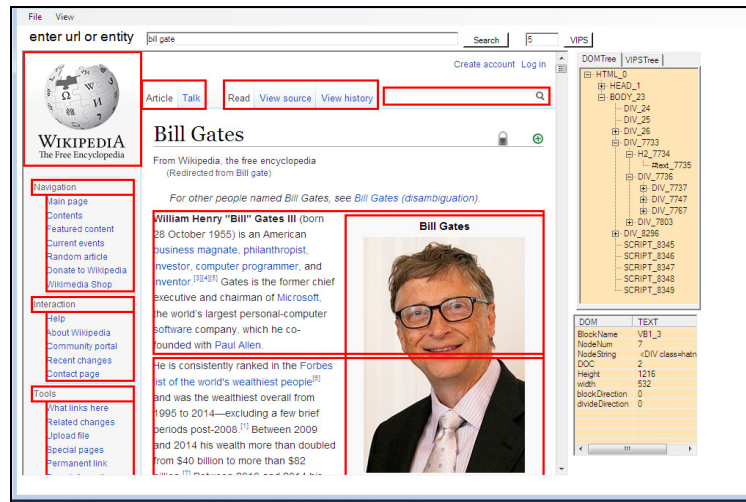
File View

enter url or entity bill gate Search 5 VIPS

WIKIPEDIA
The Free Encyclopedia

Article Talk

Read View source View history

Create account Log in

Bill Gates

From Wikipedia, the free encyclopedia
(Redirected from Bill gate)

For other people named Bill Gates, see Bill Gates (disambiguation).

William Henry "Bill" Gates III (born 28 October 1955) is an American business magnate, philanthropist, investor, computer programmer, and inventor.[3][4][5] Gates is the former chief executive and chairman of Microsoft, the world's largest personal-computer software company, which he co-founded with Paul Allen.

He is consistently ranked in the Forbes list of the world's wealthiest people[6] and was the wealthiest overall from 1995 to 2014—excluding a few brief periods post-2008.[1] Between 2009 and 2014 his wealth more than doubled from $40 billion to more than $82 billion.[7] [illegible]

Bill Gates

Navigation
Main page
Contents
Featured content
Current events
Random article
Donate to Wikipedia
Wikimedia Shop

Interaction
Help
About Wikipedia
Community portal
Recent changes
Contact page

Tools
What links here
Related changes
Upload file
Special pages
Permanent link

DOMTree VIPSTree
HTML_0
HEAD_1
BODY_23
DIV_24
DIV_25
DIV_26
DIV_7733
H2_7734
#text_7735
DIV_7736
DIV_7737
DIV_7747
DIV_7767
DIV_7803
DIV_8296
SCRIPT_8345
SCRIPT_8346
SCRIPT_8347
SCRIPT_8348
SCRIPT_8349

| DOM | TEXT |
|---|---|
| BlockName | VB1_3 |
| NodeNum | 7 |
| NodeString | <DIV class=hatn |
| DOC | 2 |
| Height | 1216 |
| width | 532 |
| blockDirection | 0 |
| divideDirection | 0 |